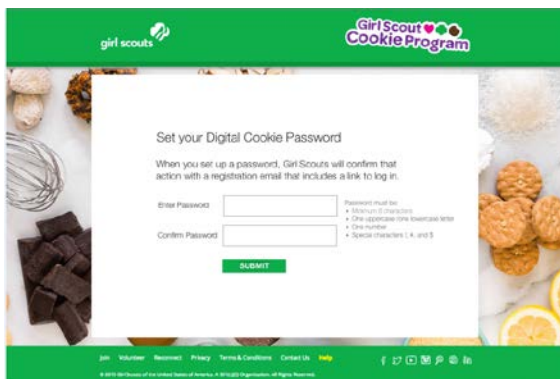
girl scouts

Girl Scout Cookie Program

Set your Digital Cookie Password

When you set up a password, Girl Scouts will confirm that action with a registration email that includes a link to log in.

Enter Password

Confirm Password

Password must be:
• Minimum 8 characters
• One uppercase/one lowercase letter
• One number
• Special characters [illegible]

SUBMIT

Join Volunteer Reconnect Privacy Terms & Conditions Contact Us Help

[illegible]